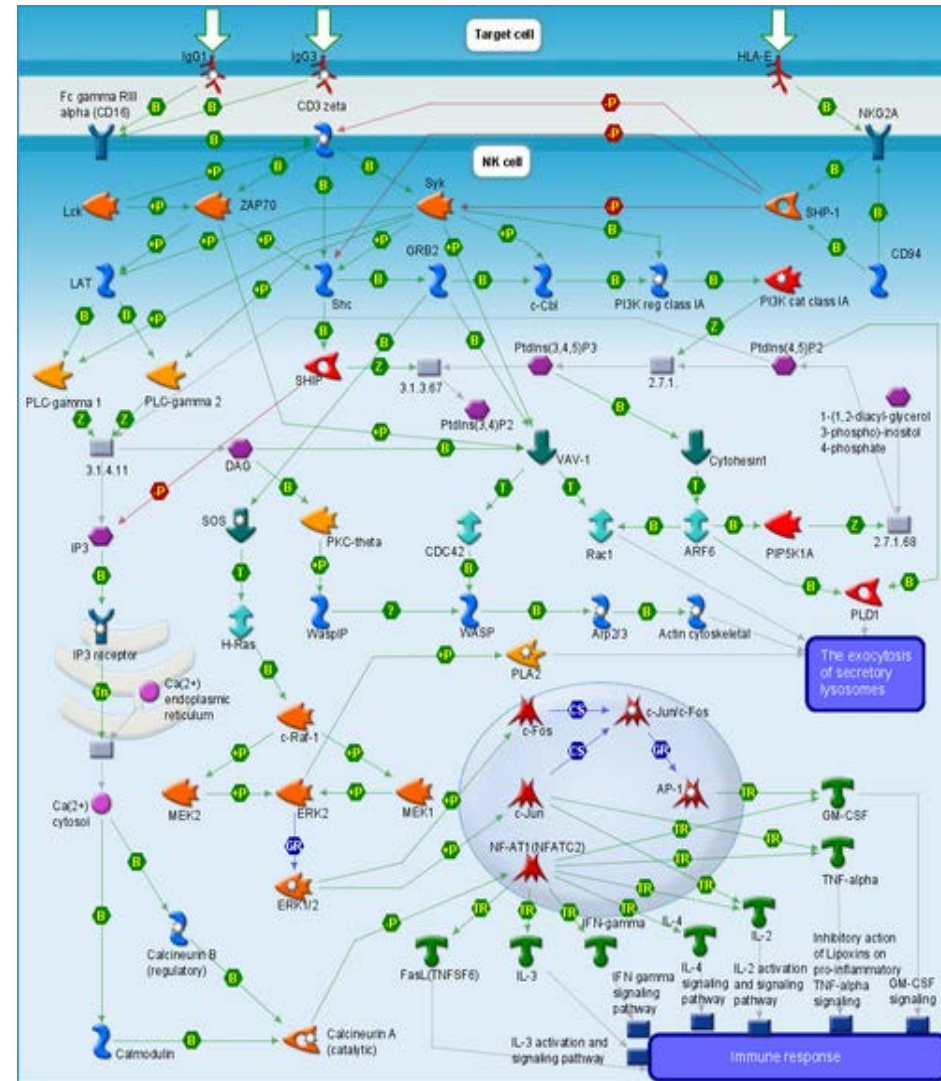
Target cell

IgG1
IgG3
HLA-E
Fc gamma RIII alpha (CD16)
CD3 zeta
NKG2A
NK cell
Lck
ZAP70
Syk
SHP-1
CD94
LAT
Shc
GRB2
c-Cbl
PI3K reg class IA
PI3K cat class IA
SHIP
3.1.3.67
PtdIns(3,4,5)P3
2.7.1.
PtdIns(4,5)P2
PLC-gamma 1
PLC-gamma 2
PtdIns(3,4)P2
1-(1,2-diacyl-glycerol 3-phospho)-inositol 4-phosphate
3.1.4.11
DAG
VAV-1
Cytohesin1
SOS
PKC-theta
IP3
CDC42
Rac1
ARF6
PIP5K1A
2.7.1.68
H-Ras
WaspIP
WASP
Arp2/3
Actin cytoskeletal
PLD1
IP3 receptor
Ca(2+) endoplasmic reticulum
PLA2
The exocytosis of secretory lysosomes
c-Raf-1
c-Fos
c-Jun/c-Fos
Ca(2+) cytosol
MEK2
ERK2
MEK1
c-Jun
AP-1
GM-CSF
NF-AT1(NFATC2)
TNF-alpha
ERK1/2
Calcineurin B (regulatory)
FasL(TNFSF6)
IL-3
IFN-gamma
IL-4
IL-2
IFN gamma signaling pathway
IL-4 signaling pathway
IL-2 activation and signaling pathway
Inhibitory action of Lipoxins on pro-inflammatory TNF-alpha signaling
GM-CSF signaling
Calmodulin
Calcineurin A (catalytic)
IL-3 activation and signaling pathway
Immune response